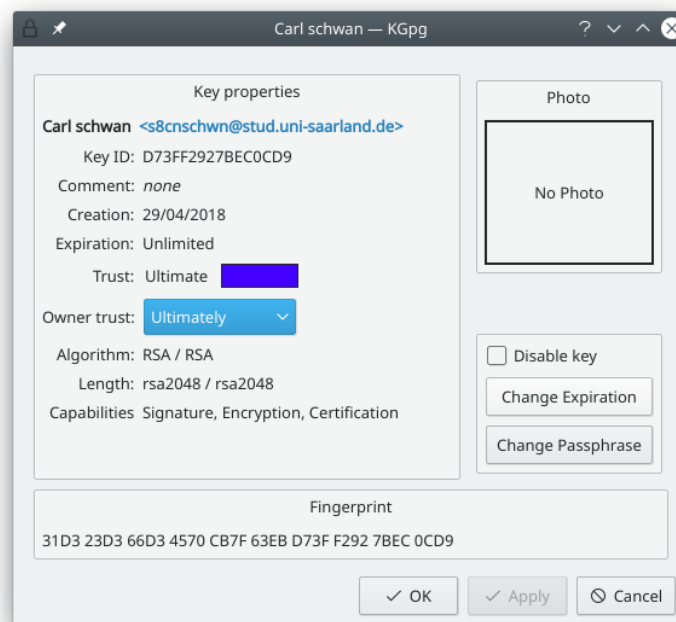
Carl schwan — KGpg

?

Key properties

Carl schwan <s8cnschwn@stud.uni-saarland.de>

Key ID: D73FF2927BEC0CD9

Comment: *none*

Creation: 29/04/2018

Expiration: Unlimited

Trust: Ultimate

Owner trust: Ultimately

Algorithm: RSA / RSA

Length: rsa2048 / rsa2048

Capabilities Signature, Encryption, Certification

Photo

No Photo

Disable key

Change Expiration

Change Passphrase

Fingerprint

31D3 23D3 66D3 4570 CB7F 63EB D73F F292 7BEC 0CD9

✓ OK

✓ Apply

Cancel